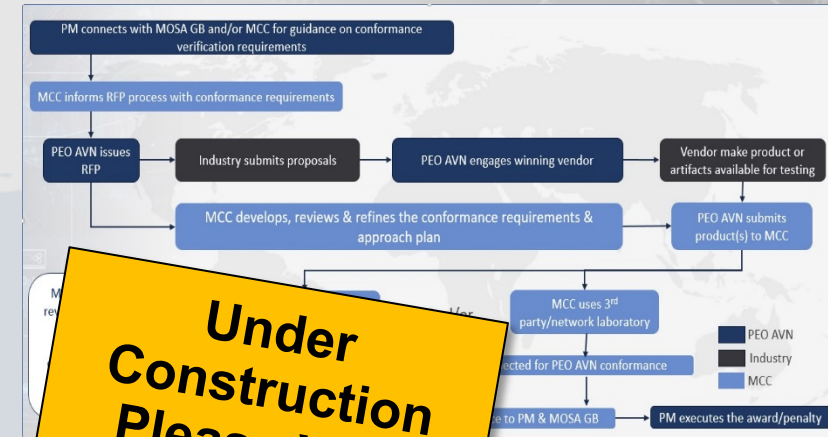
PM connects with MOSA GB and/or MCC for guidance on conformance verification requirements

MCC informs RFP process with conformance requirements

PEO AVN issues RFP

Industry submits proposals

PEO AVN engages winning vendor

Vendor make product or artifacts available for testing

MCC develops, reviews & refines the conformance requirements & approach plan

PEO AVN submits product(s) to MCC

M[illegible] rev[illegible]

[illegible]/or

MCC uses 3$^{rd}$ party/network laboratory

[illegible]ected for PEO AVN conformance

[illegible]e to PM & MOSA GB

PM executes the award/penalty

PEO AVN

Industry

MCC

Under Construction Pleas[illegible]